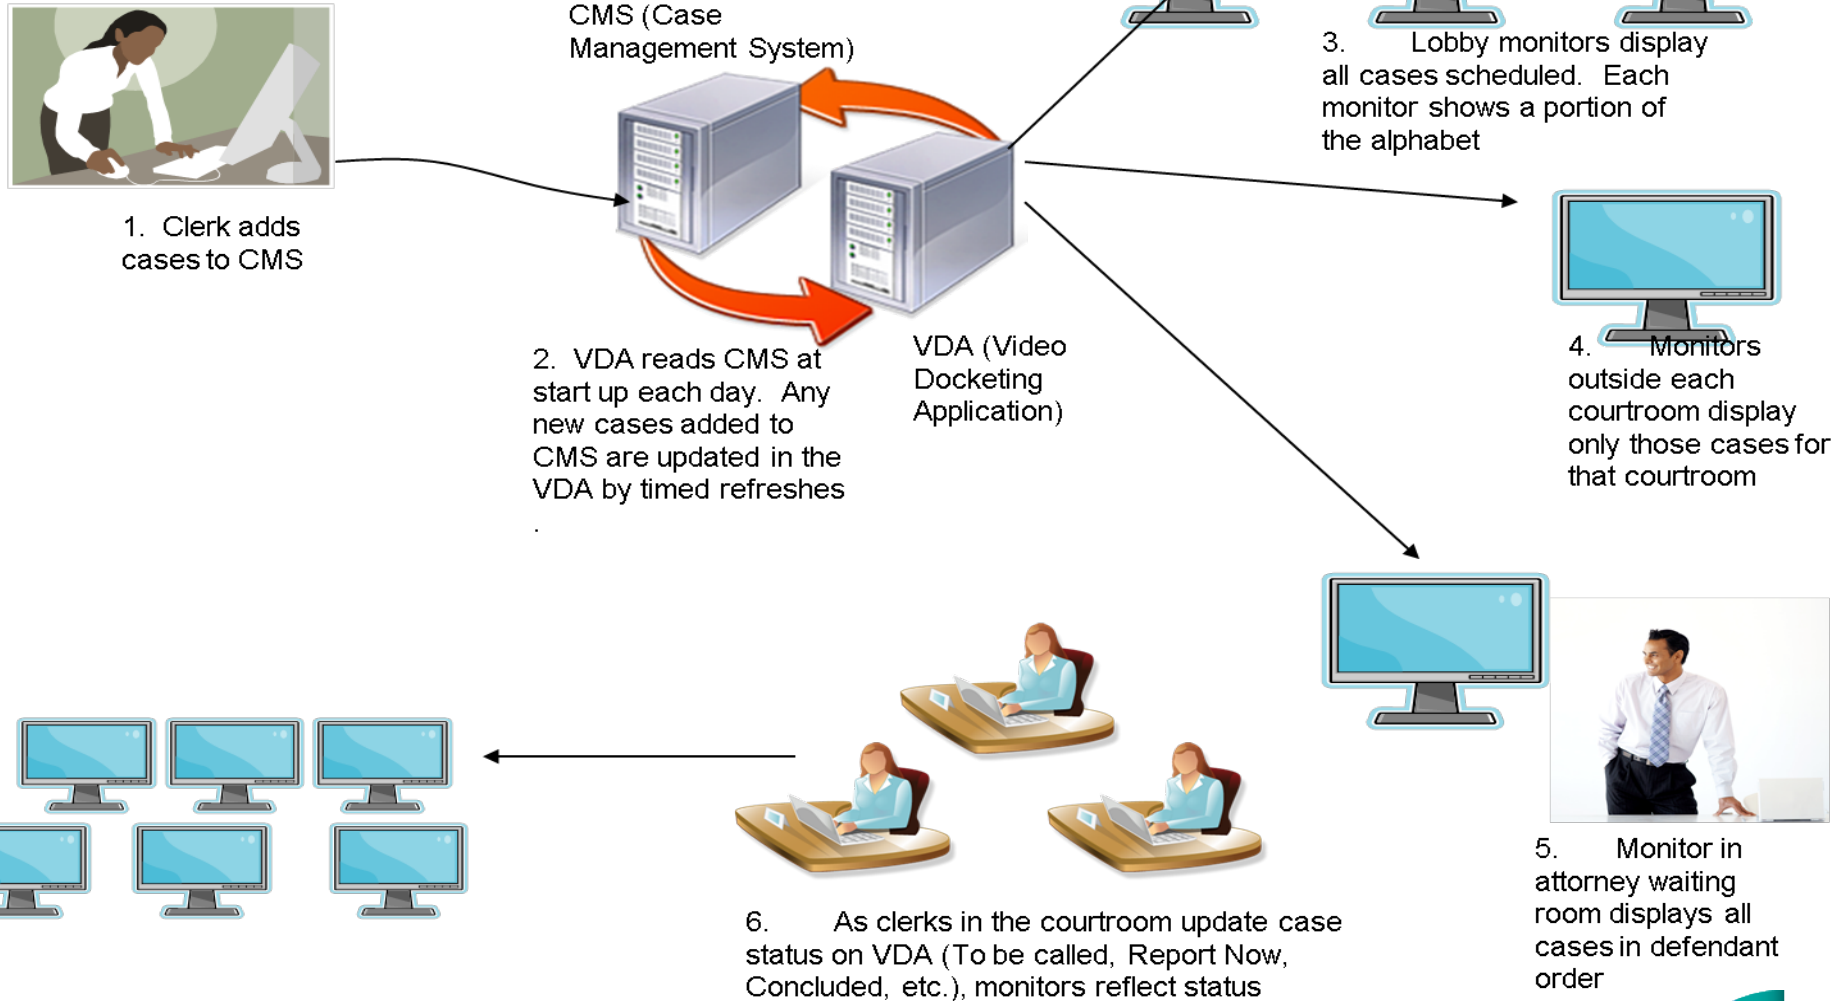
CMS (Case Management System)

3. Lobby monitors display all cases scheduled. Each monitor shows a portion of the alphabet

1. Clerk adds cases to CMS

2. VDA reads CMS at start up each day. Any new cases added to CMS are updated in the VDA by timed refreshes
.

VDA (Video Docketing Application)

4. Monitors outside each courtroom display only those cases for that courtroom

5. Monitor in attorney waiting room displays all cases in defendant order

6. As clerks in the courtroom update case status on VDA (To be called, Report Now, Concluded, etc.), monitors reflect status